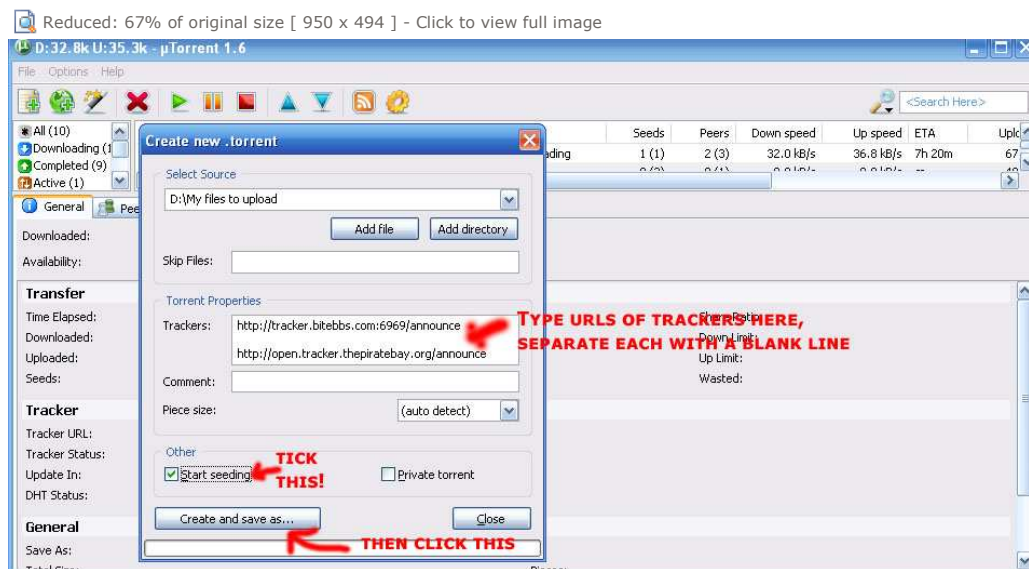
Reduced: 67% of original size [ 950 x 494 ] - Click to view full image

D:32.8k U:35.3k - µTorrent 1.6

File Options Help

<Search Here>

All (10)
Downloading (1
Completed (9)
Active (1)

| | Seeds | Peers | Down speed | Up speed | ETA | Uplo |
|---|---|---|---|---|---|---|
| ading | 1 (1) | 2 (3) | 32.0 kB/s | 36.8 kB/s | 7h 20m | 67 |

General Pee

Downloaded:
Availability:

Transfer
Time Elapsed:
Downloaded:
Uploaded:
Seeds:

Share Ratio:
Down Limit:
Up Limit:
Wasted:

Tracker
Tracker URL:
Tracker Status:
Update In:
DHT Status:

General
Save As:

Create new .torrent

Select Source
D:\My files to upload
Add file
Add directory
Skip Files:

Torrent Properties
Trackers: http://tracker.bitebbs.com:6969/announce

http://open.tracker.thepiratebay.org/announce

Comment:
Piece size: (auto detect)

Other
Start seeding
Private torrent

Create and save as...
Close

TYPE URLS OF TRACKERS HERE, SEPARATE EACH WITH A BLANK LINE

TICK THIS!

THEN CLICK THIS